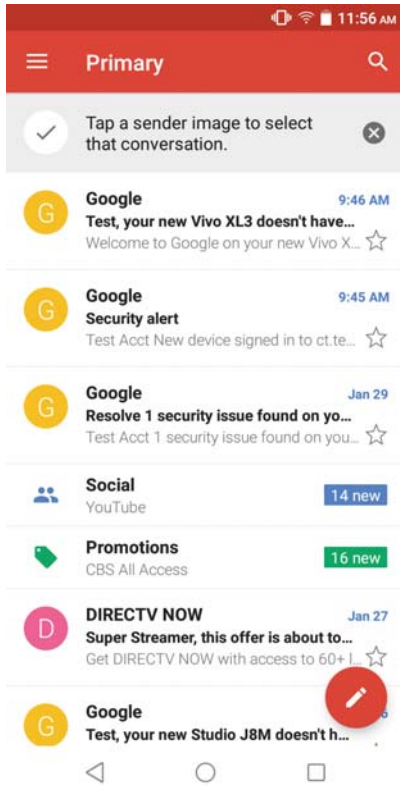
11:56 AM

Primary

Tap a sender image to select that conversation.

G
Google
9:46 AM
Test, your new Vivo XL3 doesn't have...
Welcome to Google on your new Vivo X...

G
Google
9:45 AM
Security alert
Test Acct New device signed in to ct.te...

G
Google
Jan 29
Resolve 1 security issue found on yo...
Test Acct 1 security issue found on you...

Social
YouTube
14 new

Promotions
CBS All Access
16 new

D
DIRECTV NOW
Jan 27
Super Streamer, this offer is about to...
Get DIRECTV NOW with access to 60+ l...

G
Google
Test, your new Studio J8M doesn't h...